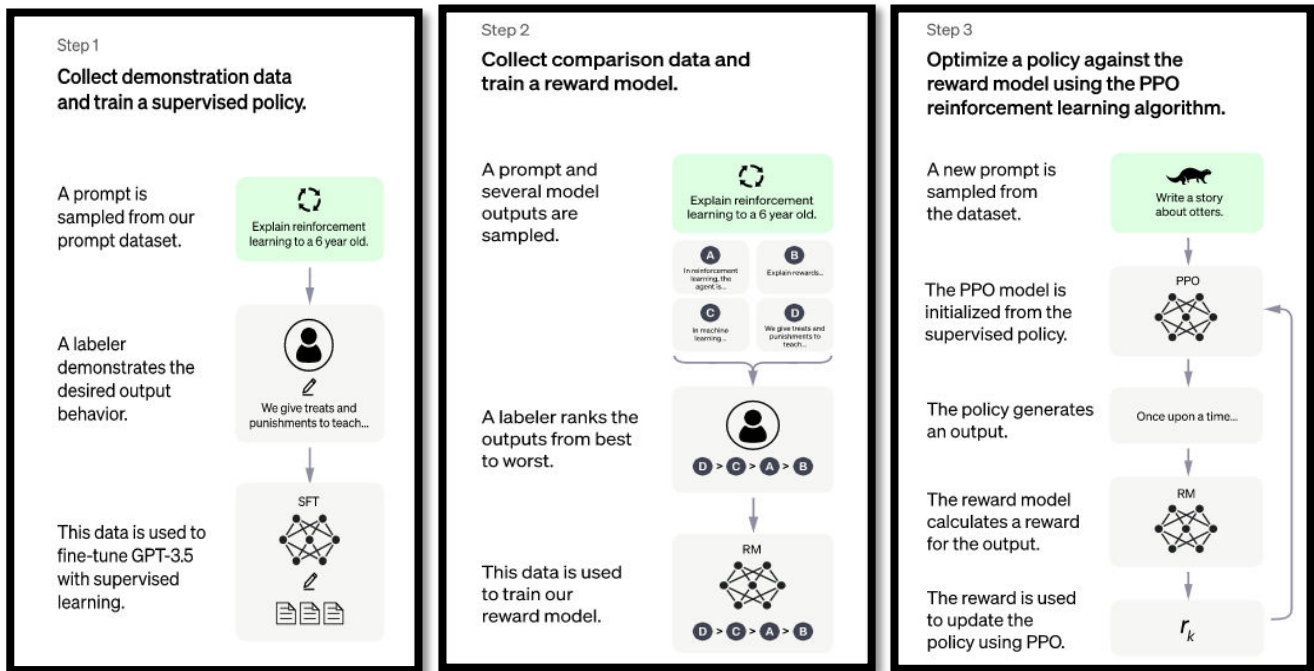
Step 1

Collect demonstration data and train a supervised policy.

A prompt is sampled from our prompt dataset.

Explain reinforcement learning to a 6 year old.

A labeler demonstrates the desired output behavior.

We give treats and punishments to teach...

This data is used to fine-tune GPT-3.5 with supervised learning.

SFT

Step 2

Collect comparison data and train a reward model.

A prompt and several model outputs are sampled.

Explain reinforcement learning to a 6 year old.

A
In reinforcement learning, the agent is...

B
Explain rewards...

C
In machine learning...

D
We give treats and punishments to teach...

A labeler ranks the outputs from best to worst.

D > C > A > B

This data is used to train our reward model.

RM

D > C > A > B

Step 3

Optimize a policy against the reward model using the PPO reinforcement learning algorithm.

A new prompt is sampled from the dataset.

Write a story about otters.

The PPO model is initialized from the supervised policy.

PPO

The policy generates an output.

Once upon a time...

The reward model calculates a reward for the output.

RM

The reward is used to update the policy using PPO.

$r_k$